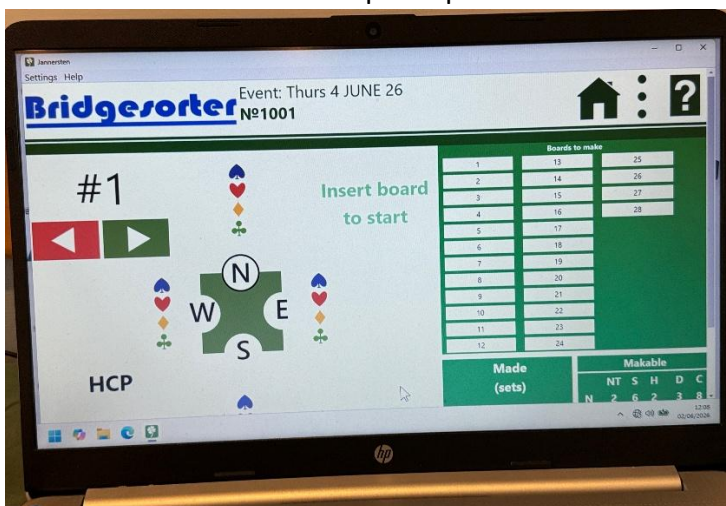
Jannersten

Settings Help

Bridgesorter Event: Thurs 4 JUNE 26
№1001

#1

Insert board to start

N
W E
S

HCP

Boards to make

| | | |
|---|---|---|
| 1 | 13 | 25 |
| 2 | 14 | 26 |
| 3 | 15 | 27 |
| 4 | 16 | 28 |
| 5 | 17 | |
| 6 | 18 | |
| 7 | 19 | |
| 8 | 20 | |
| 9 | 21 | |
| 10 | 22 | |
| 11 | 23 | |
| 12 | 24 | |

Made (sets)

Makable

| | NT | S | H | D | C |
|---|---|---|---|---|---|
| N | 2 | 6 | 2 | 3 | 8 |

12:08
02/06/2026

hp